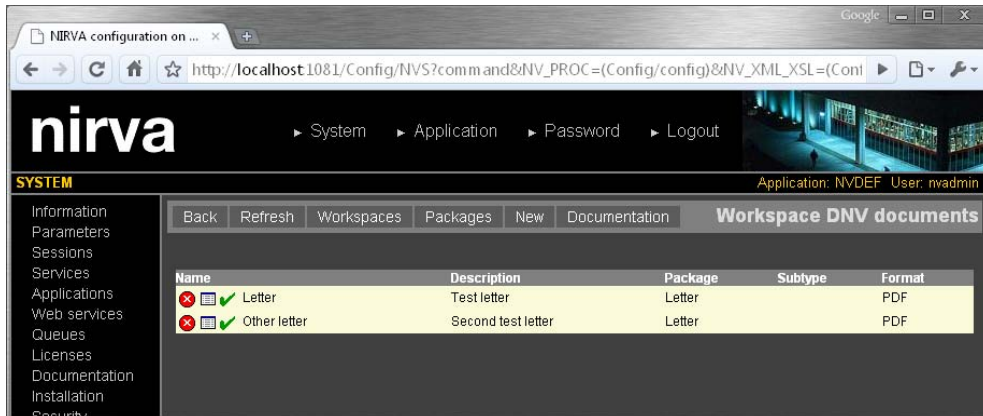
NIRVA configuration on ... ×

Google

http://localhost:1081/Config/NVS?command&NV_PROC=(Config/config)&NV_XML_XSL=(Cont

nirva

► System ► Application ► Password ► Logout

SYSTEM

Application: NVDEF User: nvadmin

Information
Parameters
Sessions
Services
Applications
Web services
Queues
Licenses
Documentation
Installation
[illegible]

Back | Refresh | Workspaces | Packages | New | Documentation

Workspace DNV documents

| Name | Description | Package | Subtype | Format |
|---|---|---|---|---|
| Letter | Test letter | Letter | | PDF |
| Other letter | Second test letter | Letter | | PDF |